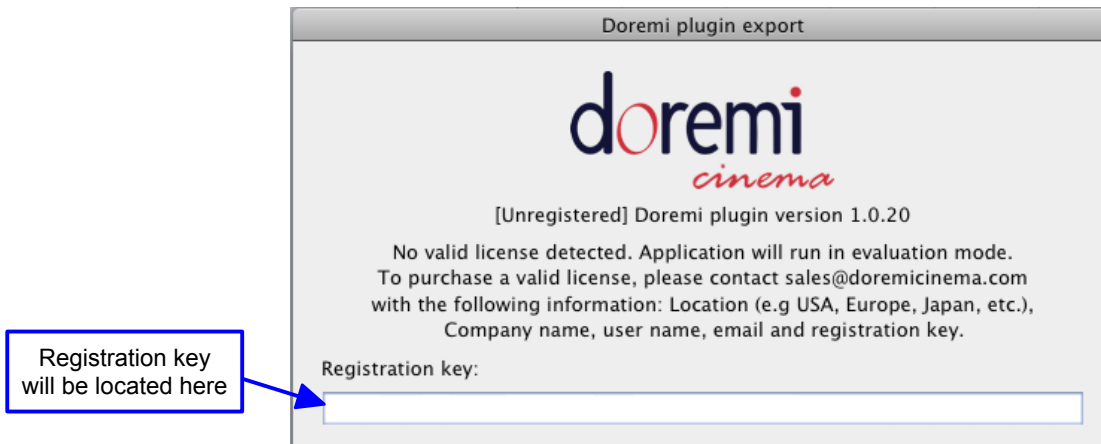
Doremi plugin export

doremi
cinema

[Unregistered] Doremi plugin version 1.0.20

No valid license detected. Application will run in evaluation mode. To purchase a valid license, please contact sales@doremicinema.com with the following information: Location (e.g USA, Europe, Japan, etc.), Company name, user name, email and registration key.

Registration key:

Registration key will be located here